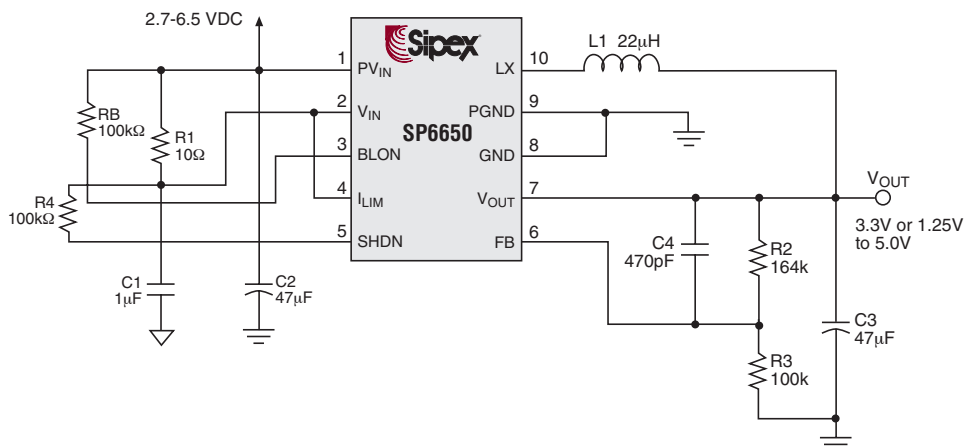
2.7-6.5 VDC

Sipex
SP6650

1 $PV_{IN}$
2 $V_{IN}$
3 BLON
4 $I_{LIM}$
5 SHDN
10 LX
9 PGND
8 GND
7 $V_{OUT}$
6 FB

L1 22μH

RB 100kΩ
R1 10Ω
R4 100kΩ
C1 1μF
C2 47μF
C4 470pF
R2 164k
R3 100k
C3 47μF

$V_{OUT}$
3.3V or 1.25V to 5.0V